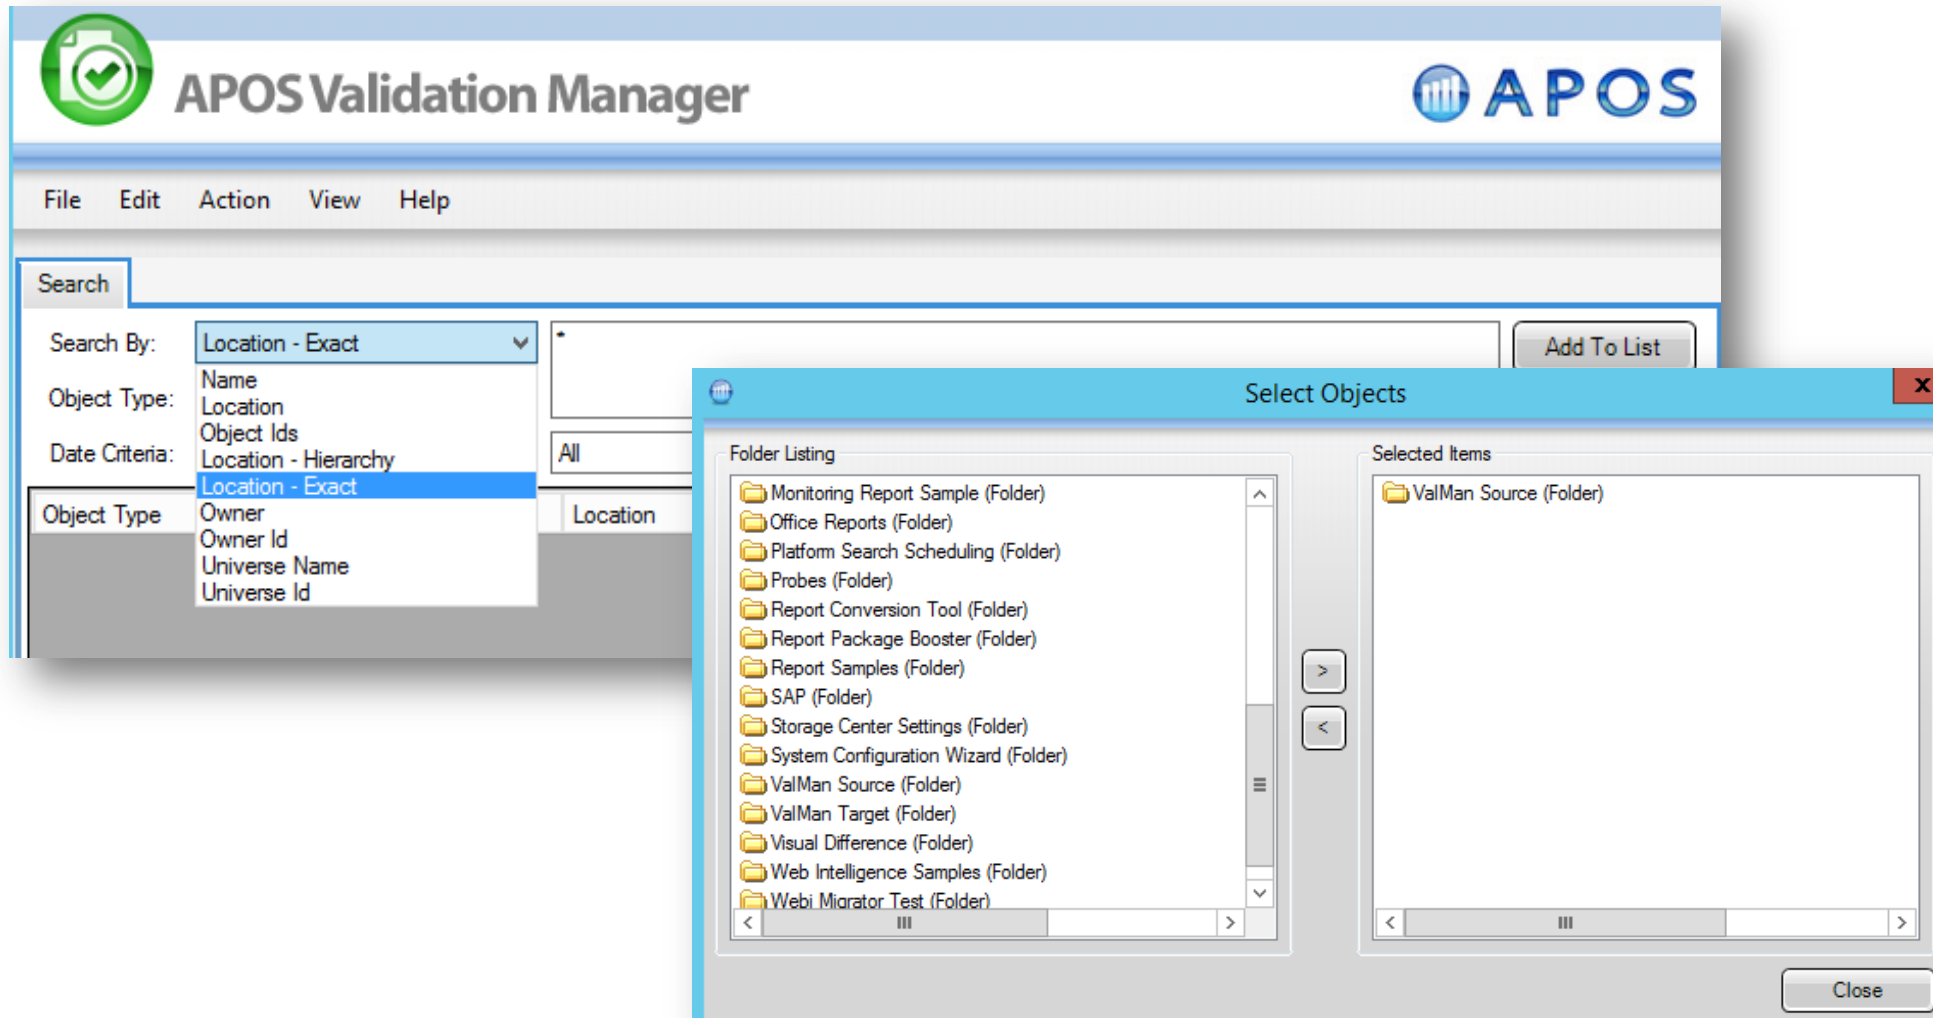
APOS Validation Manager

APOS

File Edit Action View Help

Search

Search By: Location - Exact

Object Type:

Date Criteria:

Name
Location
Object Ids
Location - Hierarchy
Location - Exact
Owner
Owner Id
Universe Name
Universe Id

*

All

Add To List

Object Type

Location

Select Objects

Folder Listing

Monitoring Report Sample (Folder)
Office Reports (Folder)
Platform Search Scheduling (Folder)
Probes (Folder)
Report Conversion Tool (Folder)
Report Package Booster (Folder)
Report Samples (Folder)
SAP (Folder)
Storage Center Settings (Folder)
System Configuration Wizard (Folder)
ValMan Source (Folder)
ValMan Target (Folder)
Visual Difference (Folder)
Web Intelligence Samples (Folder)
Webi Migrator Test (Folder)

>
<

Selected Items

ValMan Source (Folder)

Close